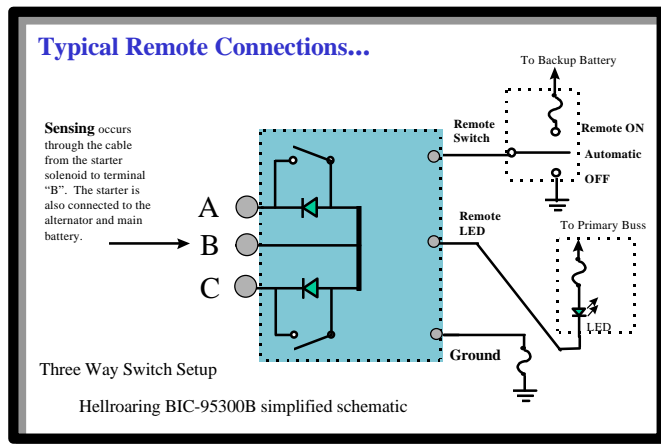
Typical Remote Connections...

To Backup Battery

Sensing occurs through the cable from the starter solenoid to terminal "B". The starter is also connected to the alternator and main battery.

Remote Switch

Remote ON

Automatic

OFF

A

B

C

Remote LED

To Primary Buss

LED

Ground

Three Way Switch Setup

Hellroaring BIC-95300B simplified schematic